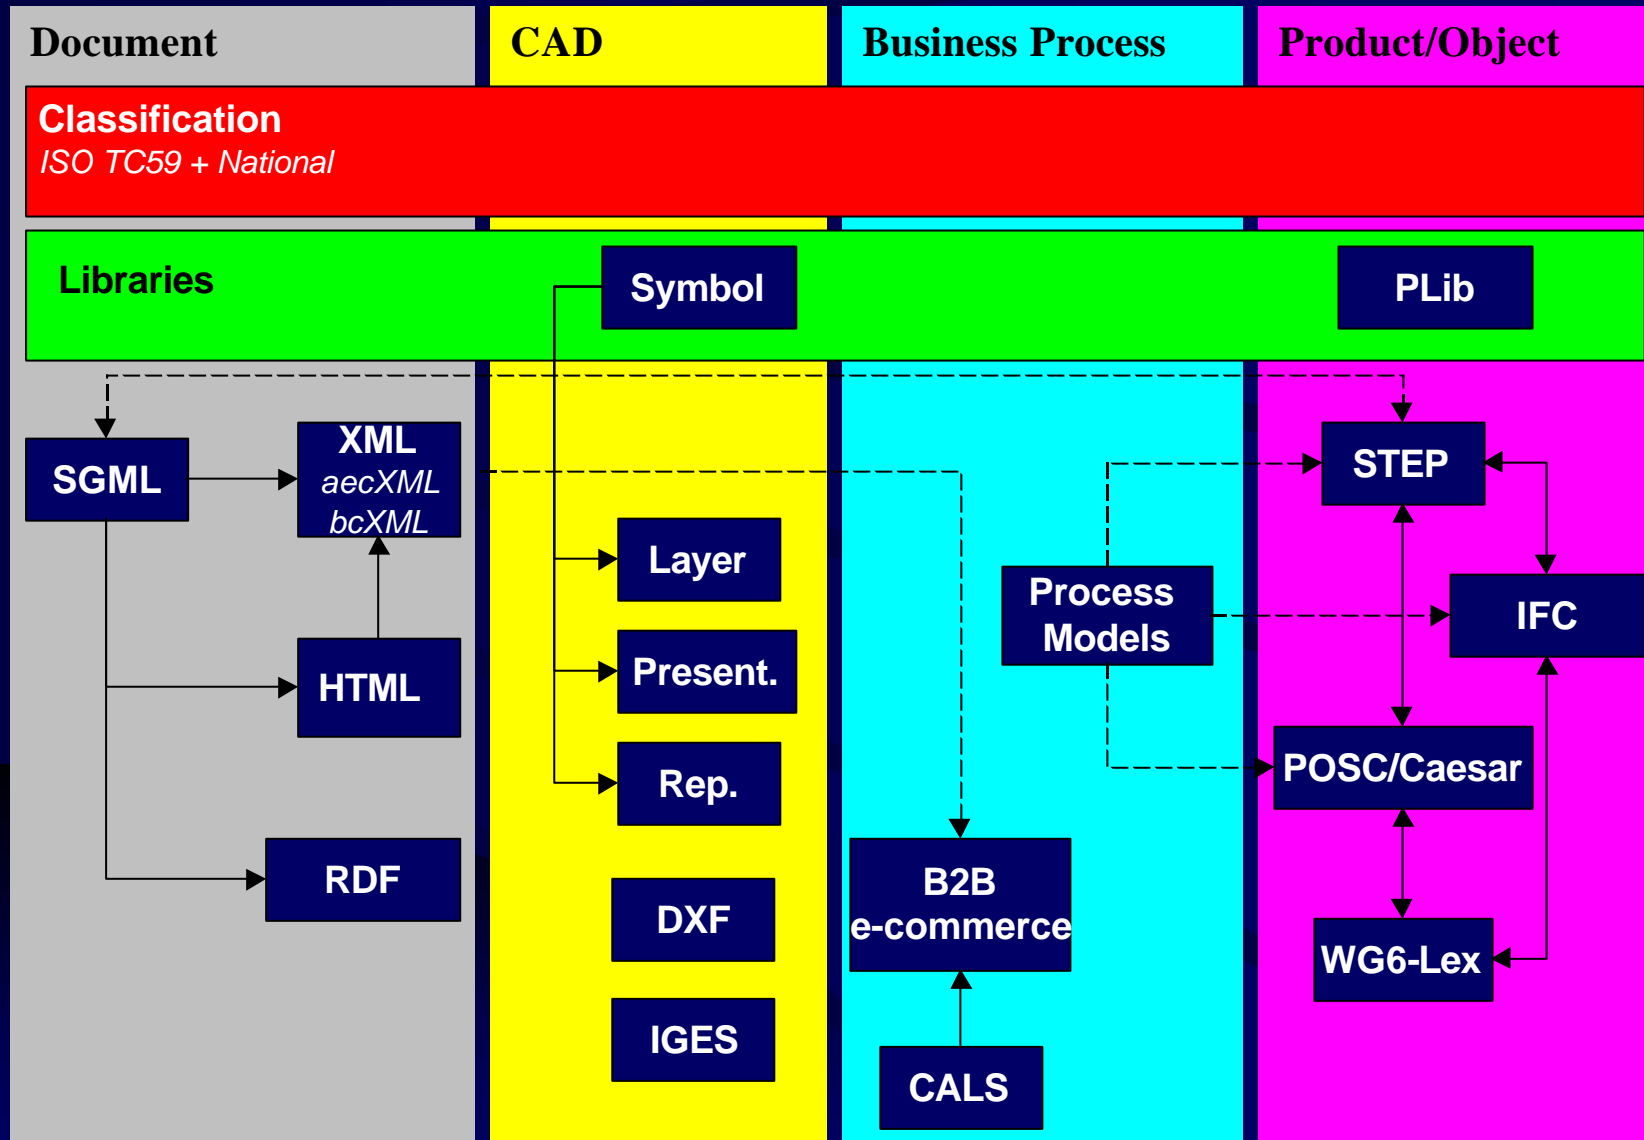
Document

CAD

Business Process

Product/Object

Classification
ISO TC59 + National

Libraries

Symbol

PLib

SGML

XML
aecXML
bcXML

STEP

Layer

Process Models

IFC

Present.

HTML

POSC/Caesar

Rep.

RDF

B2B
e-commerce

DXF

WG6-Lex

IGES

CALS